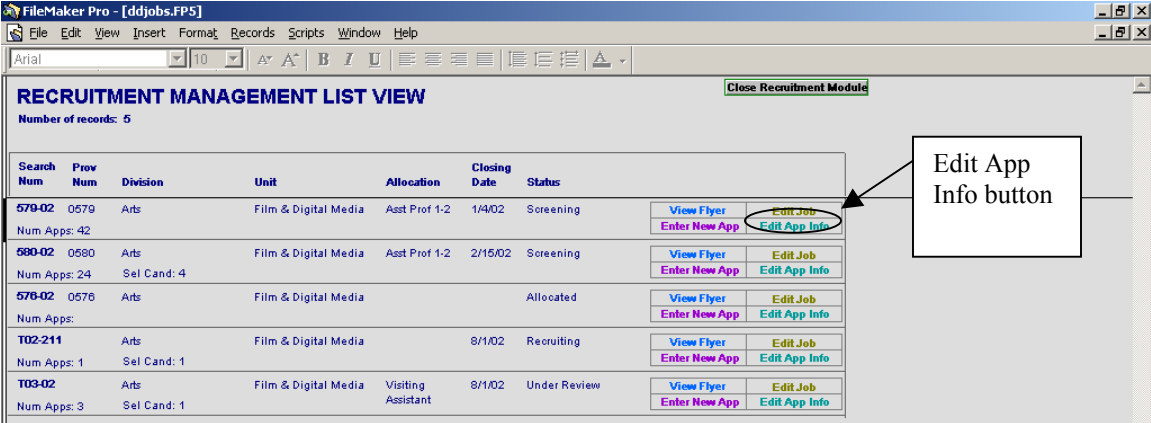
FileMaker Pro - [ddjobs.FP5]

File Edit View Insert Format Records Scripts Window Help

Arial 10

RECRUITMENT MANAGEMENT LIST VIEW

Number of records: 5

Close Recruitment Module

Edit App Info button

| Search Num | Prov Num | Division | Unit | Allocation | Closing Date | Status | | |
|---|---|---|---|---|---|---|---|---|
| 579-02 Num Apps: 42 | 0579 | Arts | Film & Digital Media | Asst Prof 1-2 | 1/4/02 | Screening | View Flyer / Enter New App | Edit Job / Edit App Info |
| 580-02 Num Apps: 24 | 0580 Sel Cand: 4 | Arts | Film & Digital Media | Asst Prof 1-2 | 2/15/02 | Screening | View Flyer / Enter New App | Edit Job / Edit App Info |
| 576-02 Num Apps: | 0576 | Arts | Film & Digital Media | | | Allocated | View Flyer / Enter New App | Edit Job / Edit App Info |
| T02-211 Num Apps: 1 | Sel Cand: 1 | Arts | Film & Digital Media | | 8/1/02 | Recruiting | View Flyer / Enter New App | Edit Job / Edit App Info |
| T03-02 Num Apps: 3 | Sel Cand: 1 | Arts | Film & Digital Media | Visiting Assistant | 8/1/02 | Under Review | View Flyer / Enter New App | Edit Job / Edit App Info |